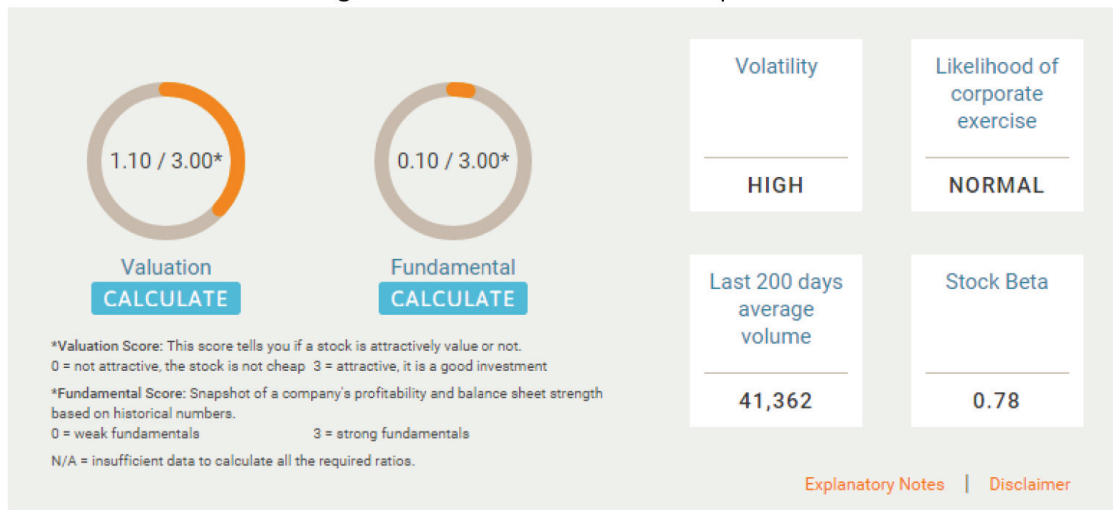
1.10 / 3.00*

Valuation
CALCULATE

0.10 / 3.00*

Fundamental
CALCULATE

*Valuation Score: This score tells you if a stock is attractively value or not.
0 = not attractive, the stock is not cheap 3 = attractive, it is a good investment

*Fundamental Score: Snapshot of a company's profitability and balance sheet strength based on historical numbers.
0 = weak fundamentals 3 = strong fundamentals

N/A = insufficient data to calculate all the required ratios.

| Volatility | Likelihood of corporate exercise |
|---|---|
| HIGH | NORMAL |

| Last 200 days average volume | Stock Beta |
|---|---|
| 41,362 | 0.78 |

Explanatory Notes | Disclaimer